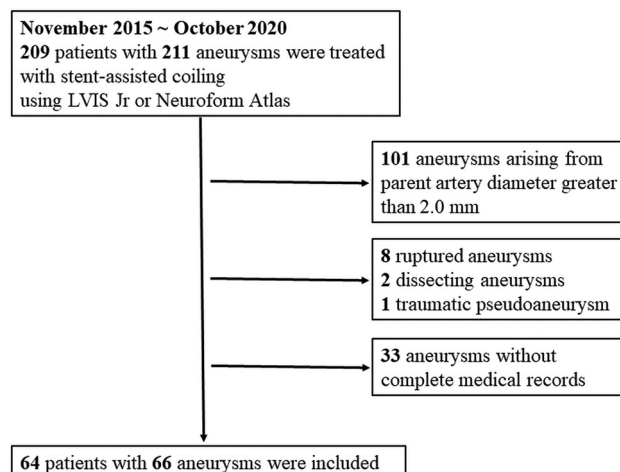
November 2015 ~ October 2020
209 patients with 211 aneurysms were treated with stent-assisted coiling using LVIS Jr or Neuroform Atlas

101 aneurysms arising from parent artery diameter greater than 2.0 mm

8 ruptured aneurysms
2 dissecting aneurysms
1 traumatic pseudoaneurysm

33 aneurysms without complete medical records

64 patients with 66 aneurysms were included